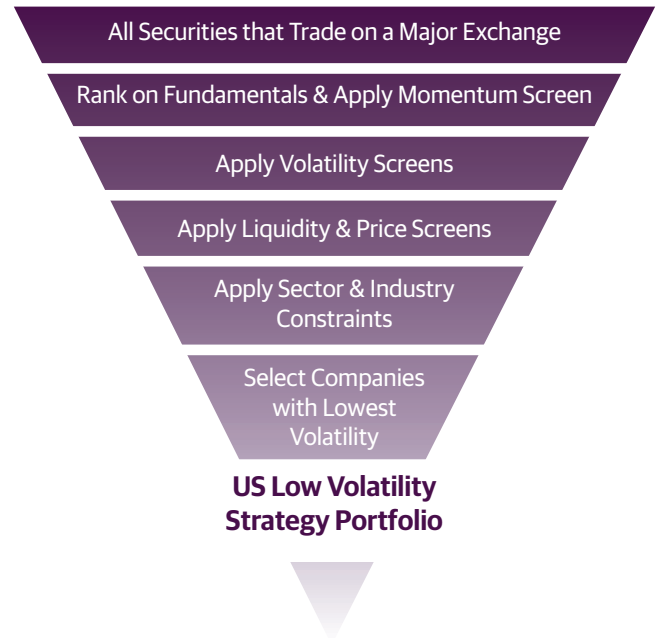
All Securities that Trade on a Major Exchange

Rank on Fundamentals & Apply Momentum Screen

Apply Volatility Screens

Apply Liquidity & Price Screens

Apply Sector & Industry Constraints

Select Companies with Lowest Volatility

US Low Volatility Strategy Portfolio